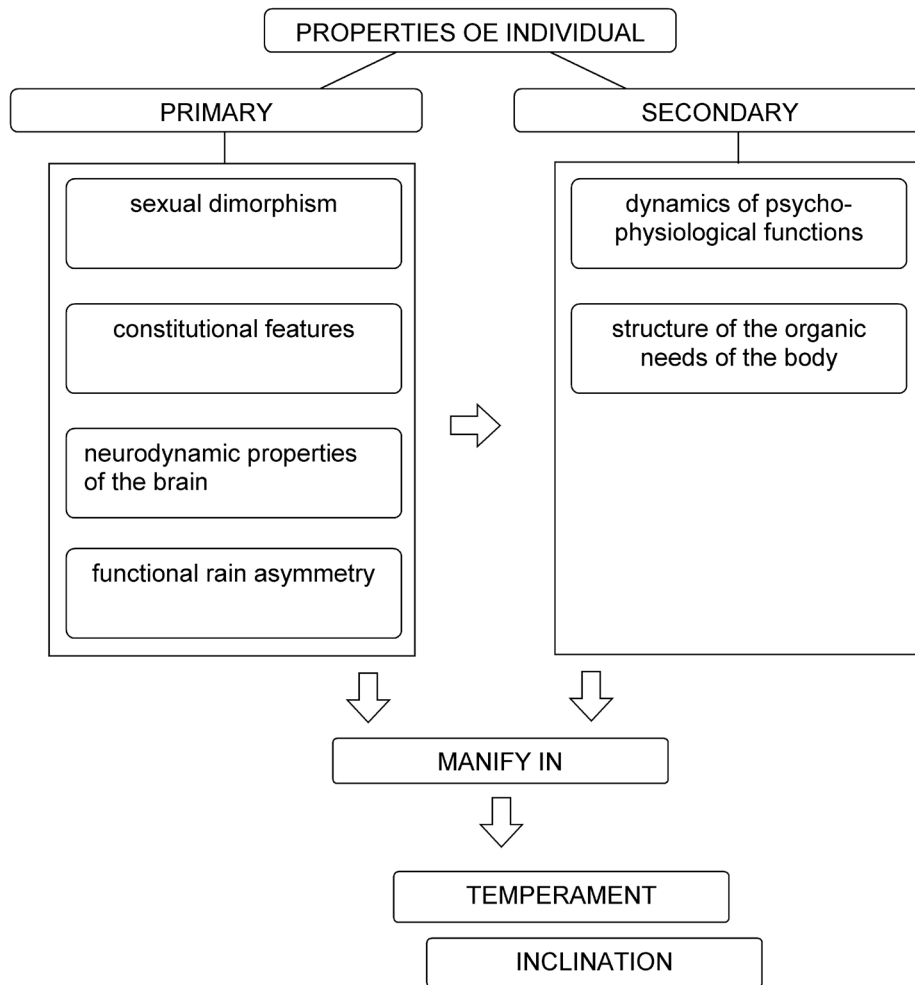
PROPERTIES OE INDIVIDUAL

PRIMARY

sexual dimorphism

constitutional features

neurodynamic properties of the brain

functional rain asymmetry

SECONDARY

dynamics of psychophysiological functions

structure of the organic needs of the body

MANIFY IN

TEMPERAMENT

INCLINATION